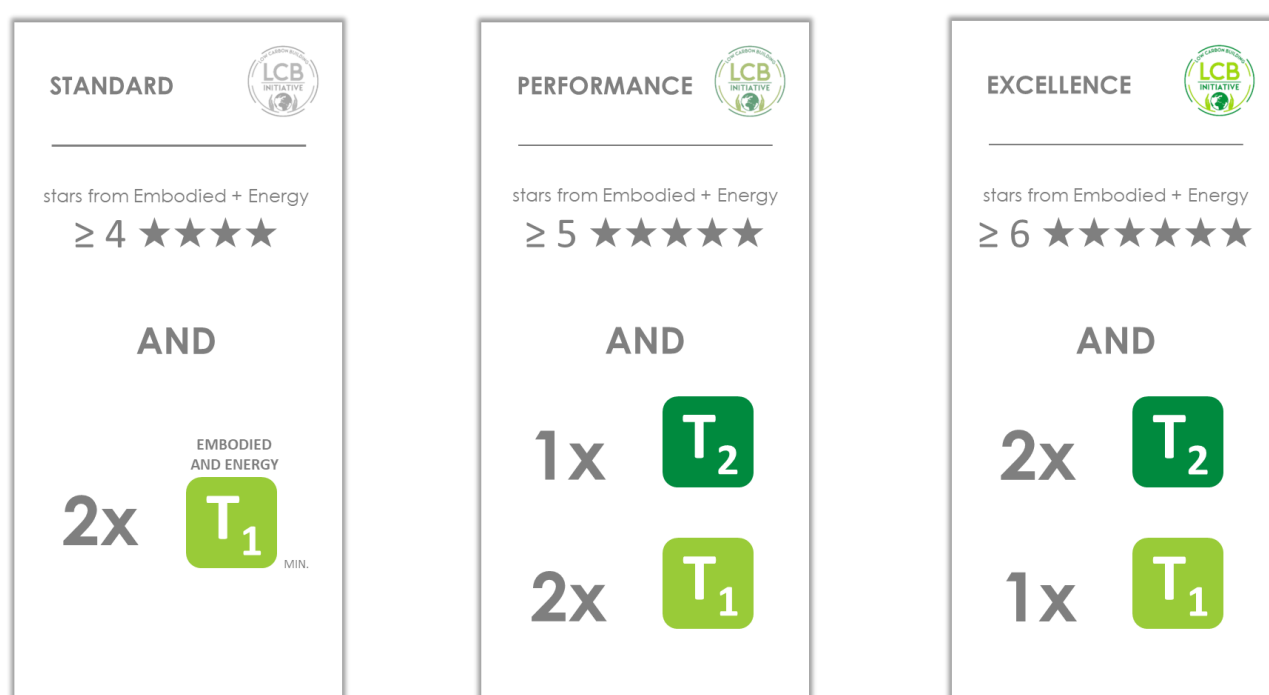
STANDARD

LOW CARBON BUILDING LCB INITIATIVE

stars from Embodied + Energy

≥ 4 ★★★★

AND

EMBODIED AND ENERGY

2x $T_1$ MIN.

PERFORMANCE

LOW CARBON BUILDING LCB INITIATIVE

stars from Embodied + Energy

≥ 5 ★★★★★

AND

1x $T_2$

2x $T_1$

EXCELLENCE

LOW CARBON BUILDING LCB INITIATIVE

stars from Embodied + Energy

≥ 6 ★★★★★★

AND

2x $T_2$

1x $T_1$